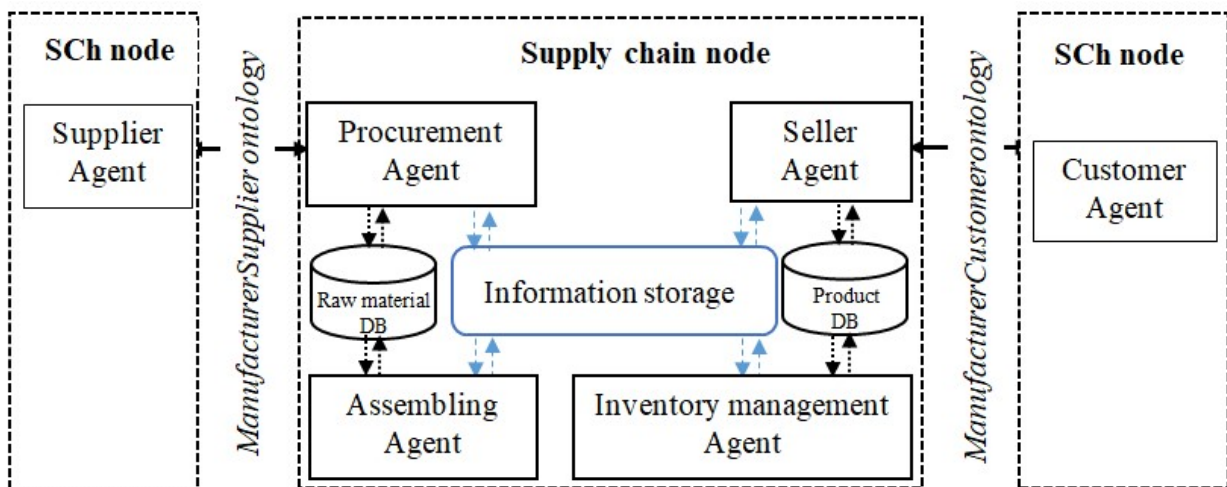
SCh node

Supplier Agent

ManufacturerSupplier ontology

Supply chain node

Procurement Agent

Seller Agent

Raw material DB

Information storage

Product DB

Assembling Agent

Inventory management Agent

ManufacturerCustomerontology

SCh node

Customer Agent